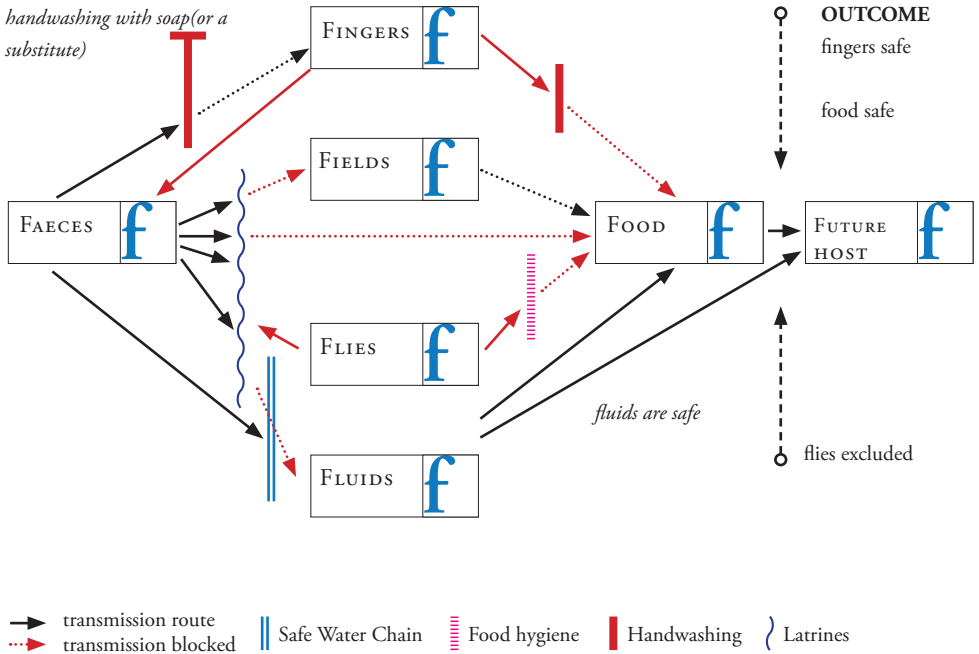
handwashing with soap(or a substitute)

Fingers f

OUTCOME
fingers safe

food safe

Fields f

Faeces f

Food f

Future host f

Flies f

fluids are safe

flies excluded

Fluids f

transmission route
transmission blocked
Safe Water Chain
Food hygiene
Handwashing
Latrines